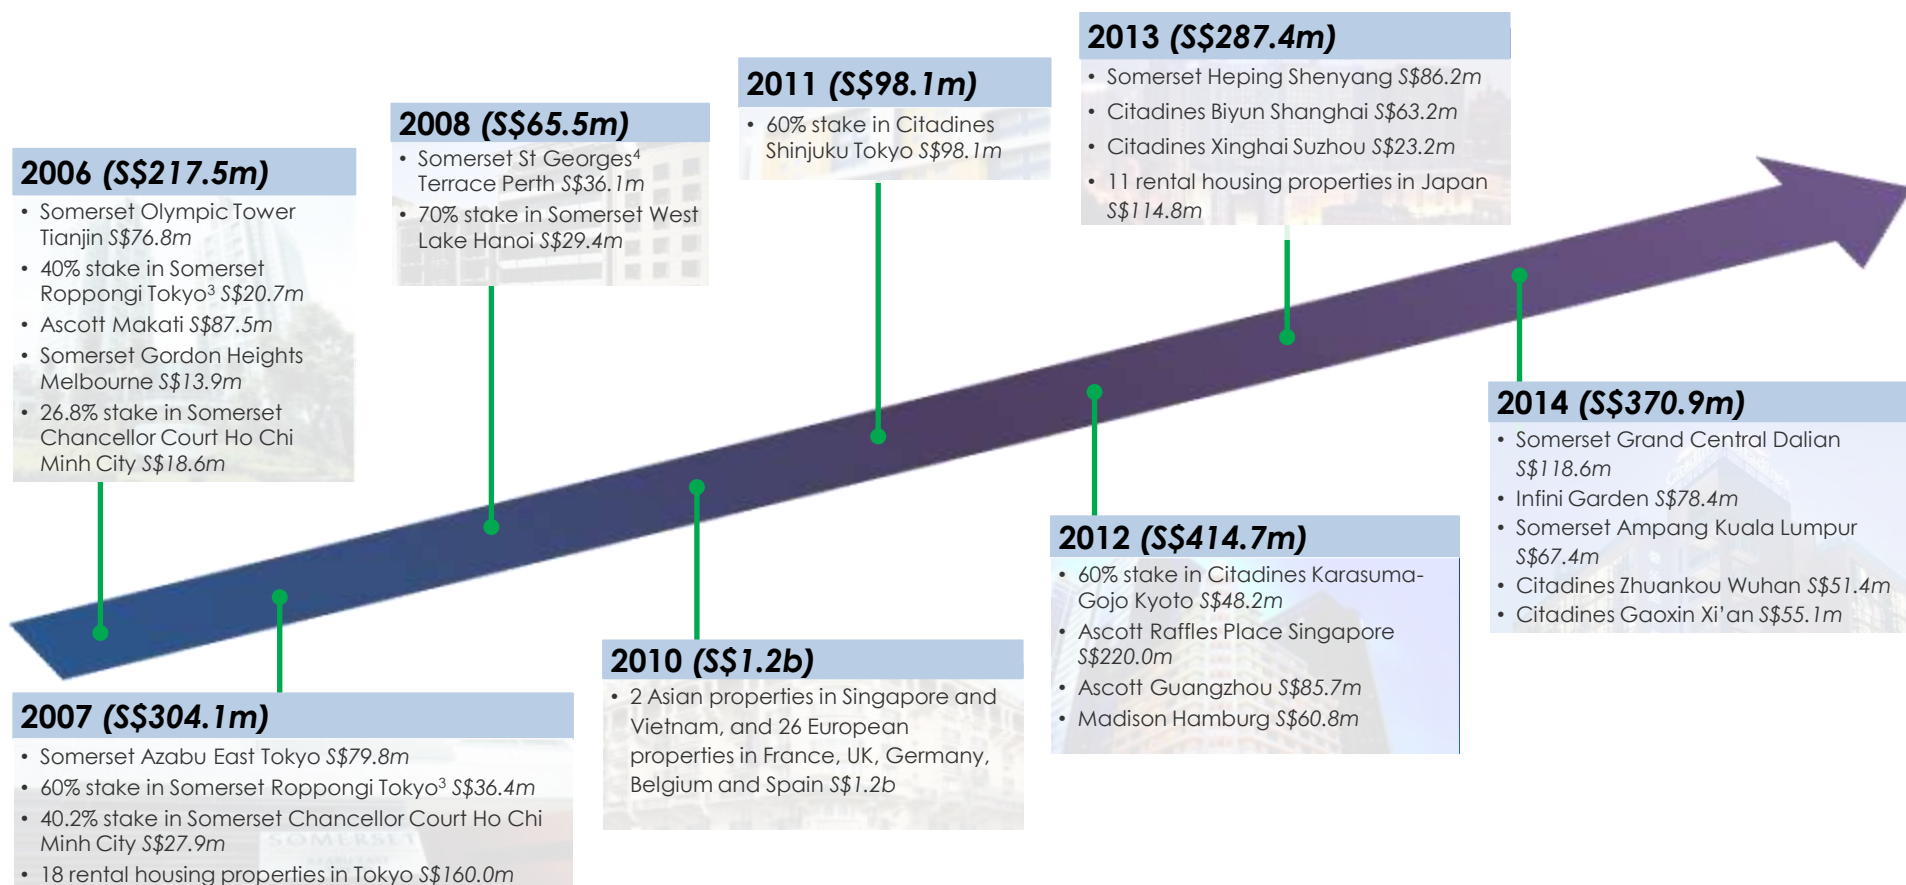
2013 (S\$287.4m)
• Somerset Heping Shenyang S\$86.2m
• Citadines Biyun Shanghai S\$63.2m
• Citadines Xinghai Suzhou S\$23.2m
• 11 rental housing properties in Japan S\$114.8m

2011 (S\$98.1m)
• 60% stake in Citadines Shinjuku Tokyo S\$98.1m

2008 (S\$65.5m)
• Somerset St Georges$^4$ Terrace Perth S\$36.1m
• 70% stake in Somerset West Lake Hanoi S\$29.4m

2006 (S\$217.5m)
• Somerset Olympic Tower Tianjin S\$76.8m
• 40% stake in Somerset Roppongi Tokyo$^3$ S\$20.7m
• Ascott Makati S\$87.5m
• Somerset Gordon Heights Melbourne S\$13.9m
• 26.8% stake in Somerset Chancellor Court Ho Chi Minh City S\$18.6m

2014 (S\$370.9m)
• Somerset Grand Central Dalian S\$118.6m
• Infini Garden S\$78.4m
• Somerset Ampang Kuala Lumpur S\$67.4m
• Citadines Zhuankou Wuhan S\$51.4m
• Citadines Gaoxin Xi'an S\$55.1m

2012 (S\$414.7m)
• 60% stake in Citadines Karasuma-Gojo Kyoto S\$48.2m
• Ascott Raffles Place Singapore S\$220.0m
• Ascott Guangzhou S\$85.7m
• Madison Hamburg S\$60.8m

2010 (S\$1.2b)
• 2 Asian properties in Singapore and Vietnam, and 26 European properties in France, UK, Germany, Belgium and Spain S\$1.2b

2007 (S\$304.1m)
• Somerset Azabu East Tokyo S\$79.8m
• 60% stake in Somerset Roppongi Tokyo$^3$ S\$36.4m
• 40.2% stake in Somerset Chancellor Court Ho Chi Minh City S\$27.9m
• 18 rental housing properties in Tokyo S\$160.0m